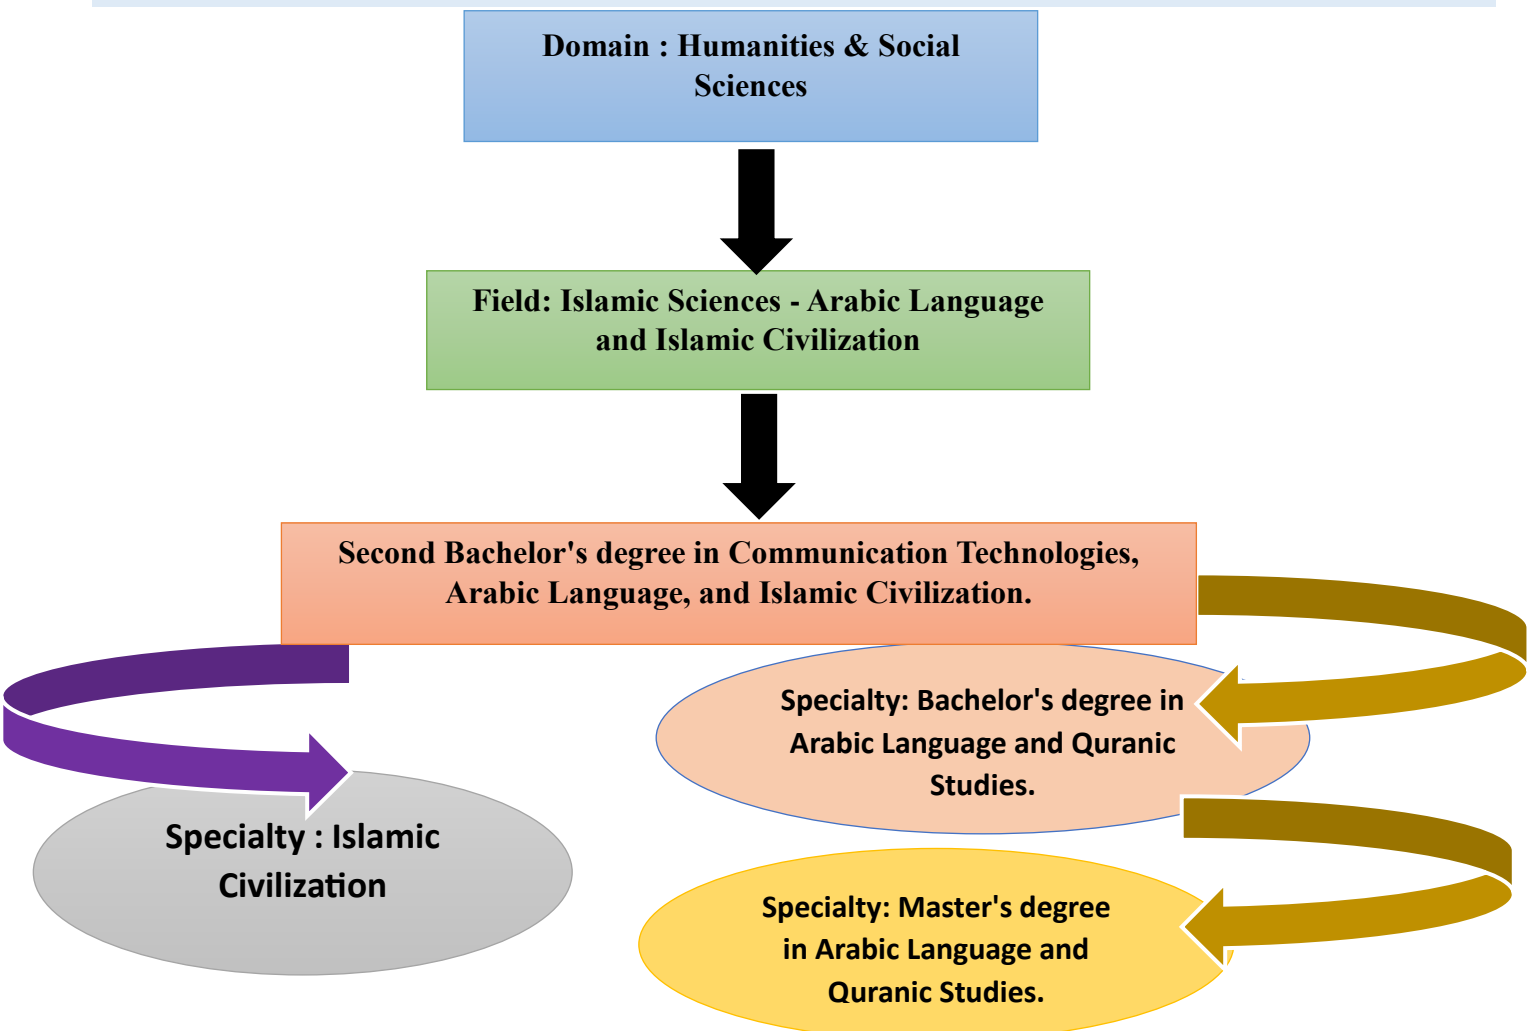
Domain : Humanities & Social Sciences

Field: Islamic Sciences - Arabic Language and Islamic Civilization

Second Bachelor's degree in Communication Technologies, Arabic Language, and Islamic Civilization.

Specialty : Islamic Civilization

Specialty: Bachelor's degree in Arabic Language and Quranic Studies.

Specialty: Master's degree in Arabic Language and Quranic Studies.